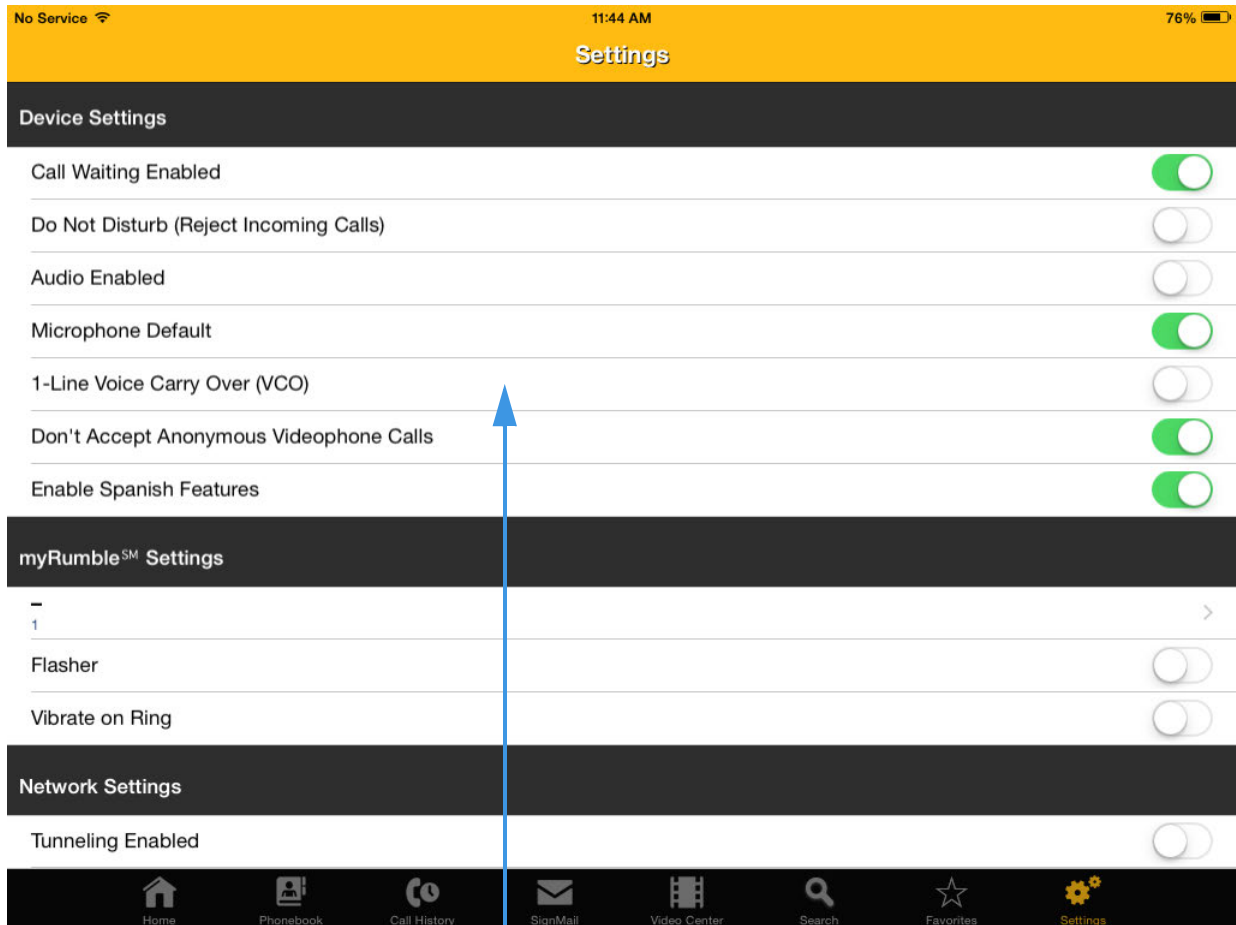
No Service 11:44 AM 76%

Settings

Device Settings

Call Waiting Enabled

Do Not Disturb (Reject Incoming Calls)

Audio Enabled

Microphone Default

1-Line Voice Carry Over (VCO)

Don't Accept Anonymous Videophone Calls

Enable Spanish Features

myRumble$^{SM}$ Settings

–
1

Flasher

Vibrate on Ring

Network Settings

Tunneling Enabled

Home Phonebook Call History SignMail Video Center Search Favorites Settings